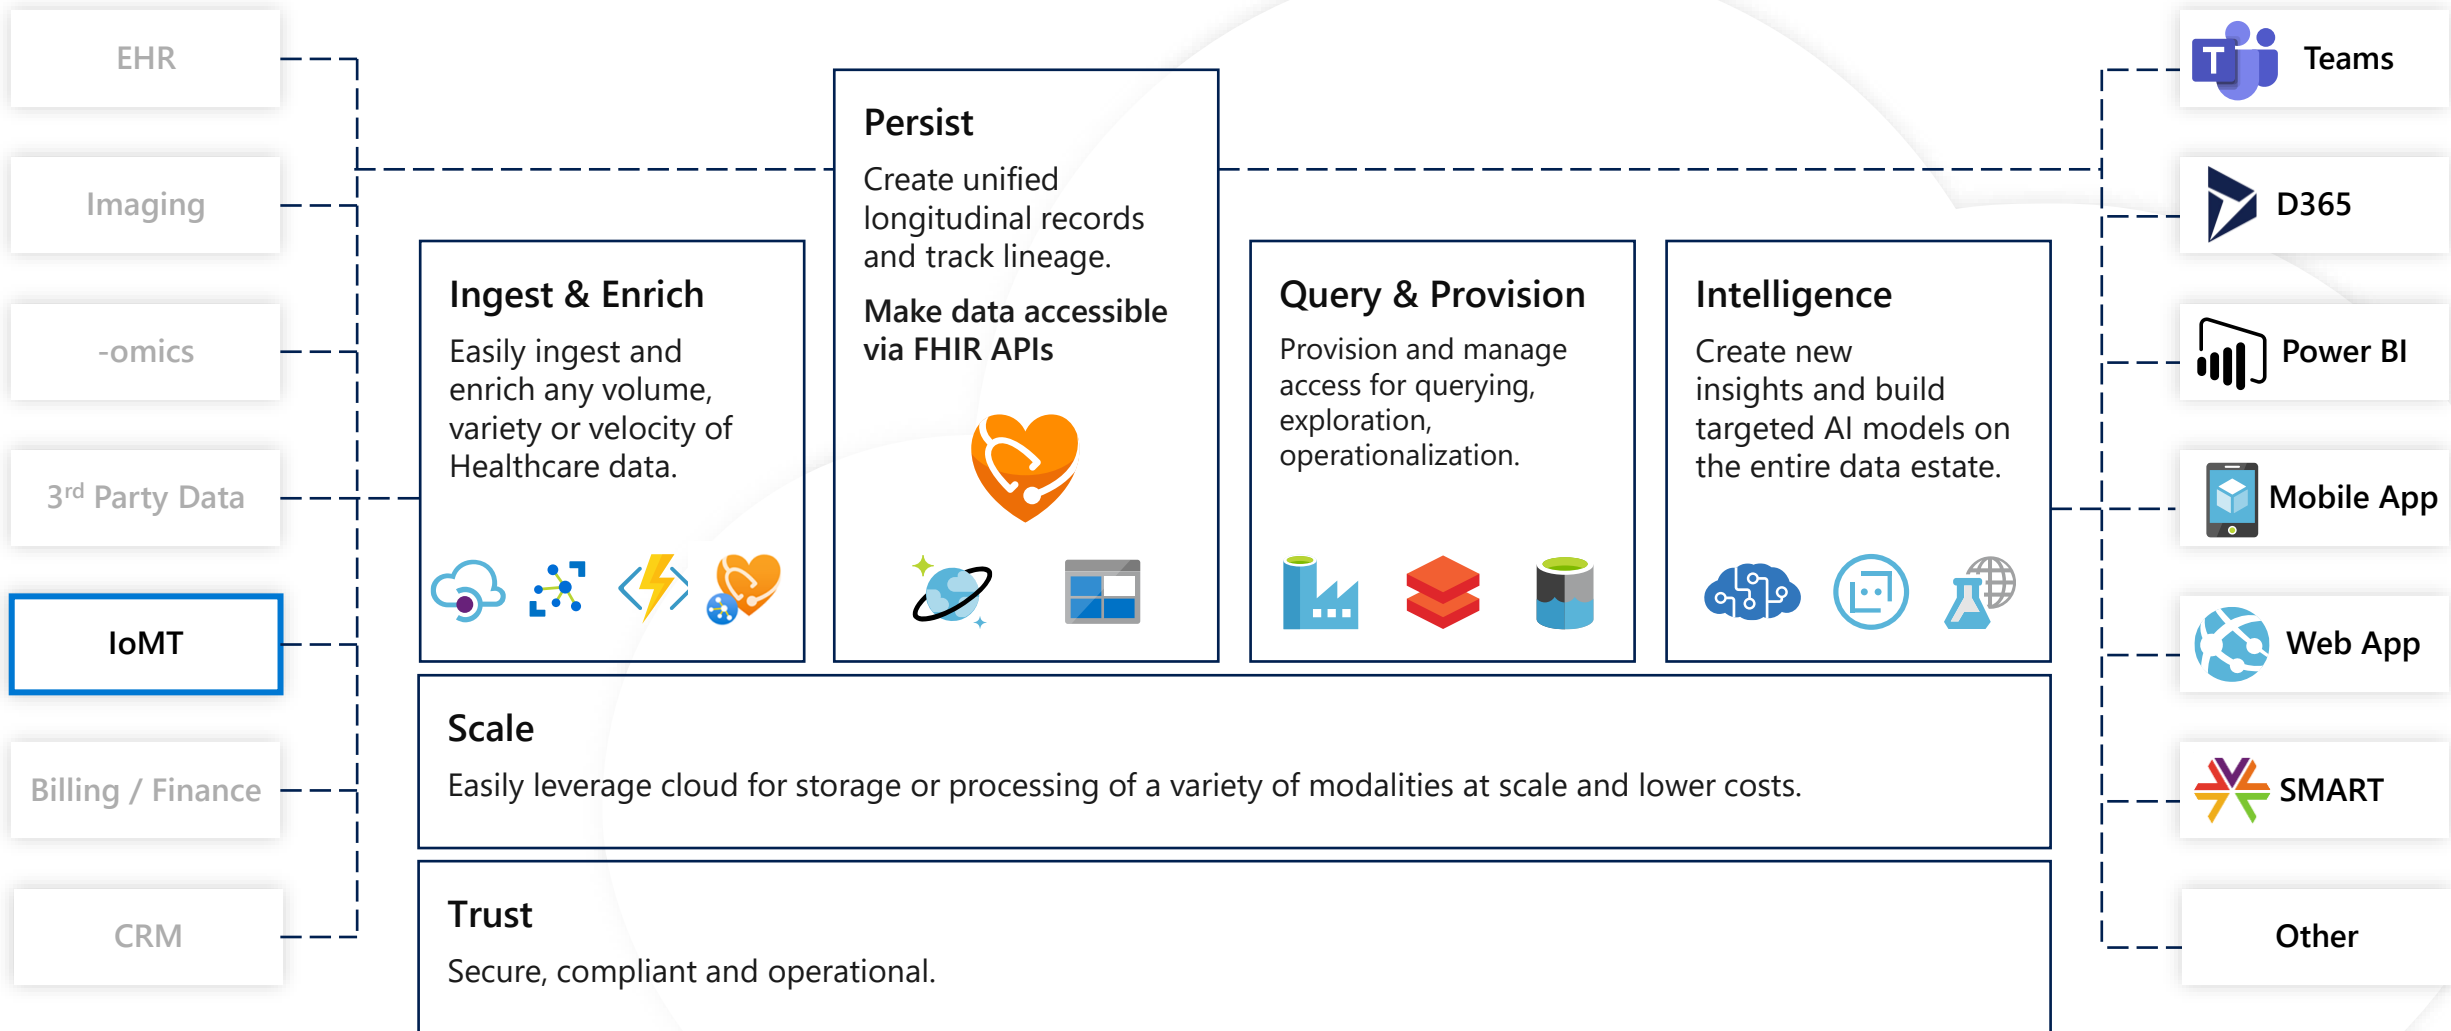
EHR

Imaging

-omics

3rd Party Data

IoMT

Billing / Finance

CRM

Persist

Create unified longitudinal records and track lineage.

Make data accessible via FHIR APIs

Ingest & Enrich

Easily ingest and enrich any volume, variety or velocity of Healthcare data.

Query & Provision

Provision and manage access for querying, exploration, operationalization.

Intelligence

Create new insights and build targeted AI models on the entire data estate.

Scale

Easily leverage cloud for storage or processing of a variety of modalities at scale and lower costs.

Trust

Secure, compliant and operational.

Teams

D365

Power BI

Mobile App

Web App

SMART

Other